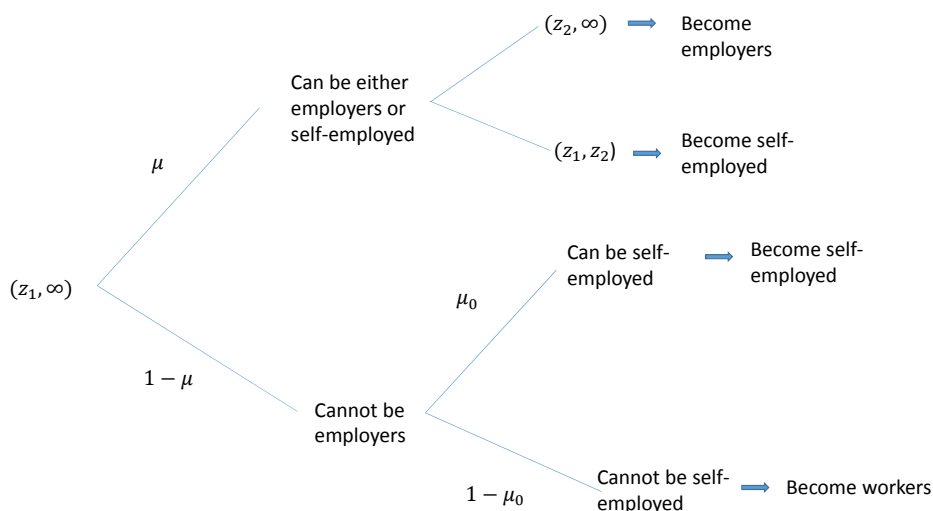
$(z_2, \infty)$ Become employers

Can be either employers or self-employed

$\mu$

$(z_1, z_2)$ Become self-employed

Can be self-employed Become self-employed

$(z_1, \infty)$

$\mu_0$

$1 - \mu$

Cannot be employers

Cannot be self-employed Become workers

$1 - \mu_0$